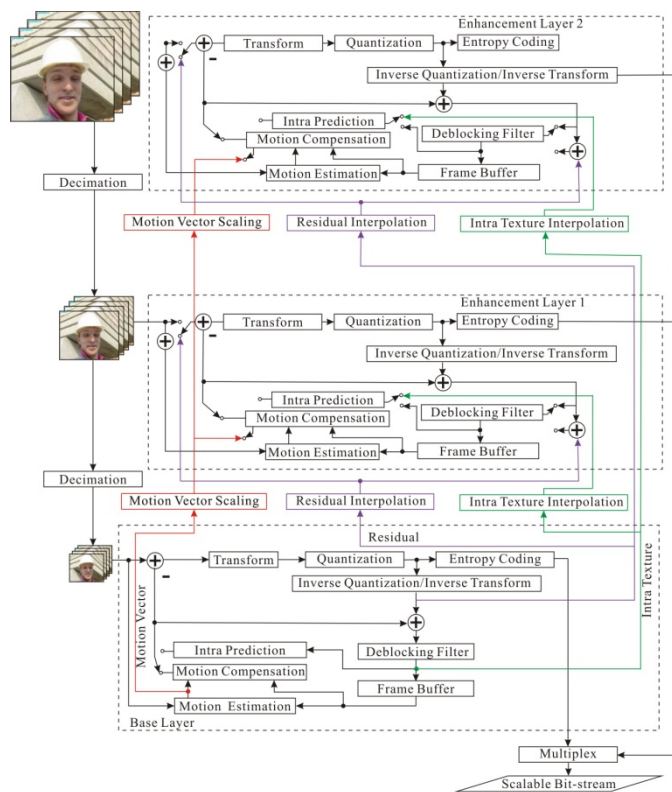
Enhancement Layer 2

Transform

Quantization

Entropy Coding

Inverse Quantization/Inverse Transform

Intra Prediction

Motion Compensation

Deblocking Filter

Motion Estimation

Frame Buffer

Decimation

Motion Vector Scaling

Residual Interpolation

Intra Texture Interpolation

Enhancement Layer 1

Transform

Quantization

Entropy Coding

Inverse Quantization/Inverse Transform

Intra Prediction

Motion Compensation

Deblocking Filter

Motion Estimation

Frame Buffer

Decimation

Motion Vector Scaling

Residual Interpolation

Intra Texture Interpolation

Residual

Transform

Quantization

Entropy Coding

Inverse Quantization/Inverse Transform

Motion Vector

Intra Texture

Intra Prediction

Motion Compensation

Deblocking Filter

Frame Buffer

Motion Estimation

Base Layer

Multiplex

Scalable Bit-stream